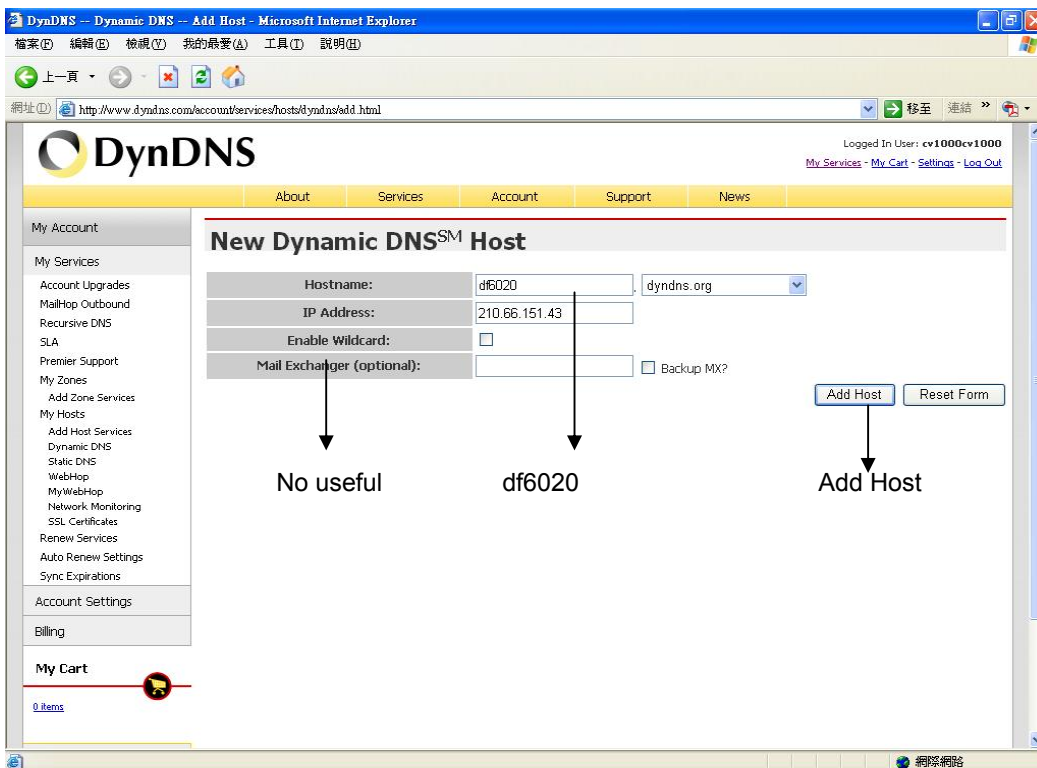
DynDNS -- Dynamic DNS -- Add Host - Microsoft Internet Explorer

檔案(F) 編輯(E) 檢視(V) 我的最愛(A) 工具(T) 說明(H)

上一頁

網址(D) http://www.dyndns.com/account/services/hosts/dyndns/add.html

移至 連結

DynDNS

Logged In User: cv1000cv1000
My Services - My Cart - Settings - Log Out

About Services Account Support News

My Account

My Services

Account Upgrades
MailHop Outbound
Recursive DNS
SLA
Premier Support
My Zones
Add Zone Services
My Hosts
Add Host Services
Dynamic DNS
Static DNS
WebHop
MyWebHop
Network Monitoring
SSL Certificates
Renew Services
Auto Renew Settings
Sync Expirations

Account Settings

Billing

My Cart

0 items

New Dynamic DNS$^{SM}$ Host

| | |
|---|---|
| Hostname: | df6020 . dyndns.org |
| IP Address: | 210.66.151.43 |
| Enable Wildcard: | |
| Mail Exchanger (optional): | Backup MX? |

Add Host Reset Form

No useful

df6020

Add Host

網際網路